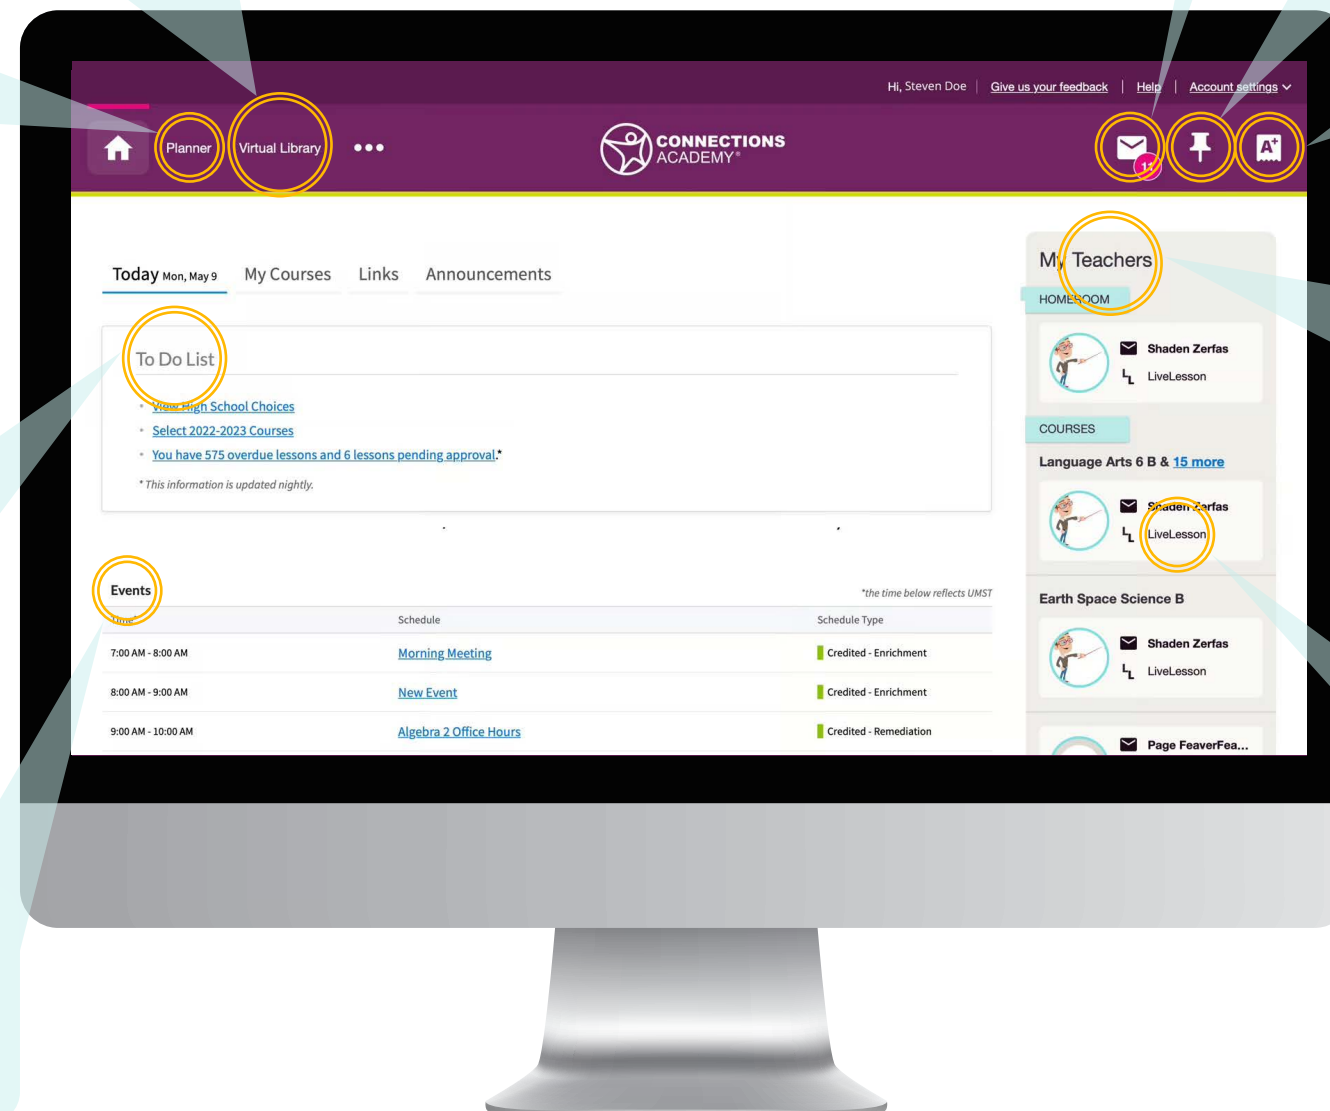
Hi, Steven Doe | Give us your feedback | Help | Account settings

Planner Virtual Library •••

CONNECTIONS ACADEMY®

11

Today Mon, May 9 My Courses Links Announcements

To Do List

• View High School Choices
• Select 2022-2023 Courses
• You have 575 overdue lessons and 6 lessons pending approval.*

* This information is updated nightly.

Events

*the time below reflects UMST

| Time | Schedule | Schedule Type |
|---|---|---|
| 7:00 AM - 8:00 AM | Morning Meeting | Credited - Enrichment |
| 8:00 AM - 9:00 AM | New Event | Credited - Enrichment |
| 9:00 AM - 10:00 AM | Algebra 2 Office Hours | Credited - Remediation |

My Teachers

HOMEROOM

Shaden Zerfas
LiveLesson

COURSES

Language Arts 6 B & 15 more

Shaden Zerfas
LiveLesson

Earth Space Science B

Shaden Zerfas
LiveLesson

Page FeaverFea...